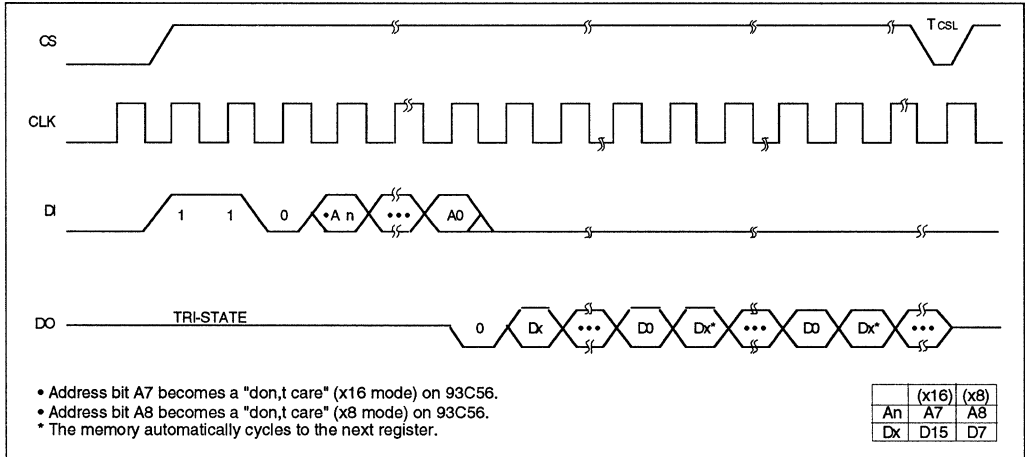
CS

T CSL

CLK

DI

1 1 0 •A n ••• A0

DO

TRI-STATE

0 Dx ••• D0 Dx* ••• D0 Dx* •••

• Address bit A7 becomes a "don,t care" (x16 mode) on 93C56.
• Address bit A8 becomes a "don,t care" (x8 mode) on 93C56.
* The memory automatically cycles to the next register.

| | (x16) | (x8) |
|---|---|---|
| An | A7 | A8 |
| Dx | D15 | D7 |